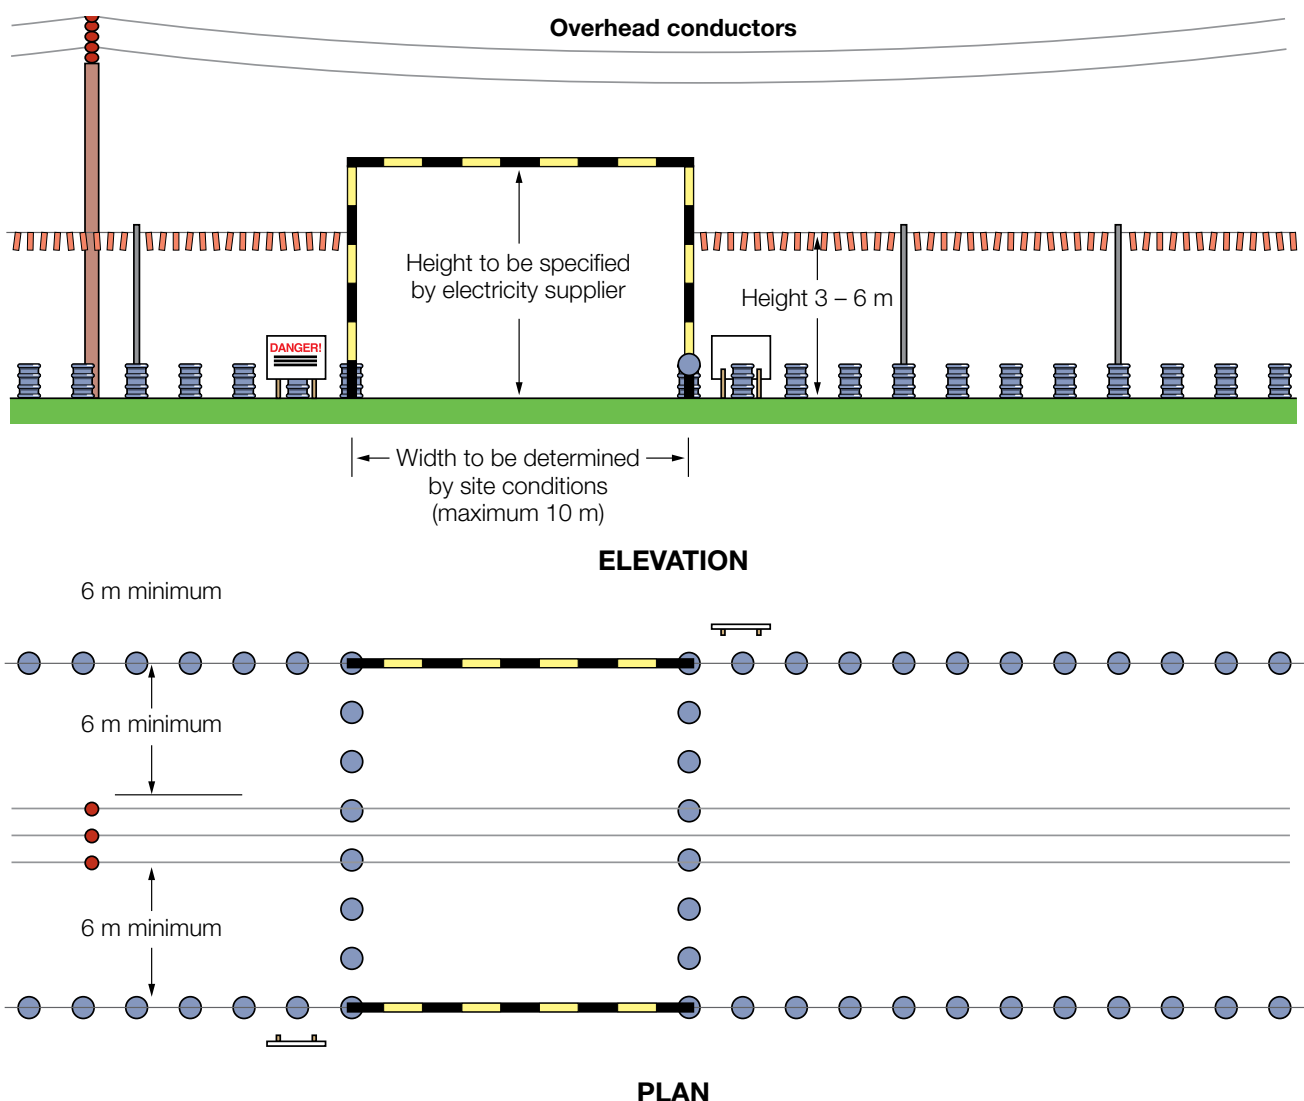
Overhead conductors

Height to be specified by electricity supplier

Height 3 – 6 m

DANGER!

Width to be determined by site conditions (maximum 10 m)

ELEVATION

6 m minimum

6 m minimum

6 m minimum

PLAN